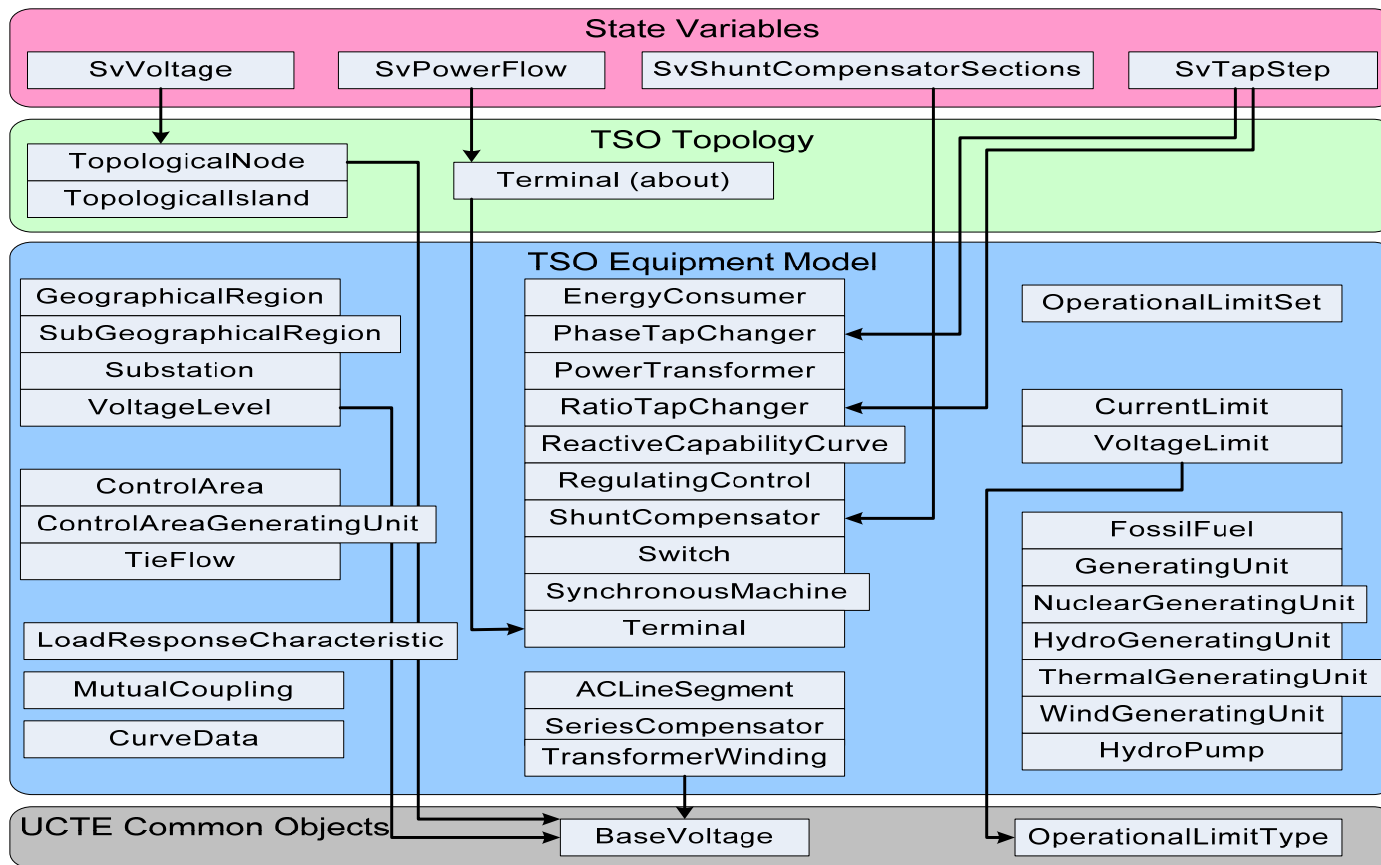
State Variables

SvVoltage
SvPowerFlow
SvShuntCompensatorSections
SvTapStep

TSO Topology

TopologicalNode
TopologicalIsland
Terminal (about)

TSO Equipment Model

GeographicalRegion
SubGeographicalRegion
Substation
VoltageLevel

ControlArea
ControlAreaGeneratingUnit
TieFlow

LoadResponseCharacteristic
MutualCoupling
CurveData

EnergyConsumer
PhaseTapChanger
PowerTransformer
RatioTapChanger
ReactiveCapabilityCurve
RegulatingControl
ShuntCompensator
Switch
SynchronousMachine
Terminal

ACLineSegment
SeriesCompensator
TransformerWinding

OperationalLimitSet

CurrentLimit
VoltageLimit

FossilFuel
GeneratingUnit
NuclearGeneratingUnit
HydroGeneratingUnit
ThermalGeneratingUnit
WindGeneratingUnit
HydroPump

UCTE Common Objects
BaseVoltage
OperationalLimitType